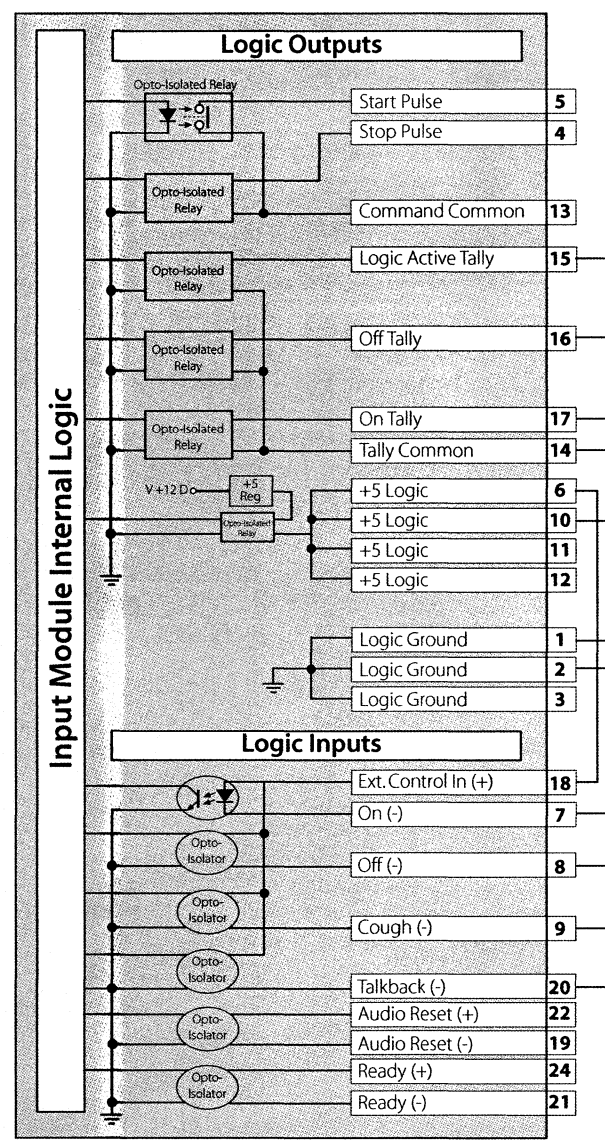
Input Module Internal Logic

Logic Outputs

Opto-Isolated Relay

Start Pulse 5
Stop Pulse 4
Opto-Isolated Relay
Command Common 13
Opto-Isolated Relay
Logic Active Tally 15
Opto-Isolated Relay
Off Tally 16
Opto-Isolated Relay
On Tally 17
Tally Common 14
V +12 D
+5 Reg
Opto-Isolated Relay
+5 Logic 6
+5 Logic 10
+5 Logic 11
+5 Logic 12
Logic Ground 1
Logic Ground 2
Logic Ground 3

Logic Inputs

Ext. Control In (+) 18
On (-) 7
Opto-Isolator
Off (-) 8
Opto-Isolator
Cough (-) 9
Opto-Isolator
Talkback (-) 20
Opto-Isolator
Audio Reset (+) 22
Audio Reset (-) 19
Opto-Isolator
Ready (+) 24
Ready (-) 21